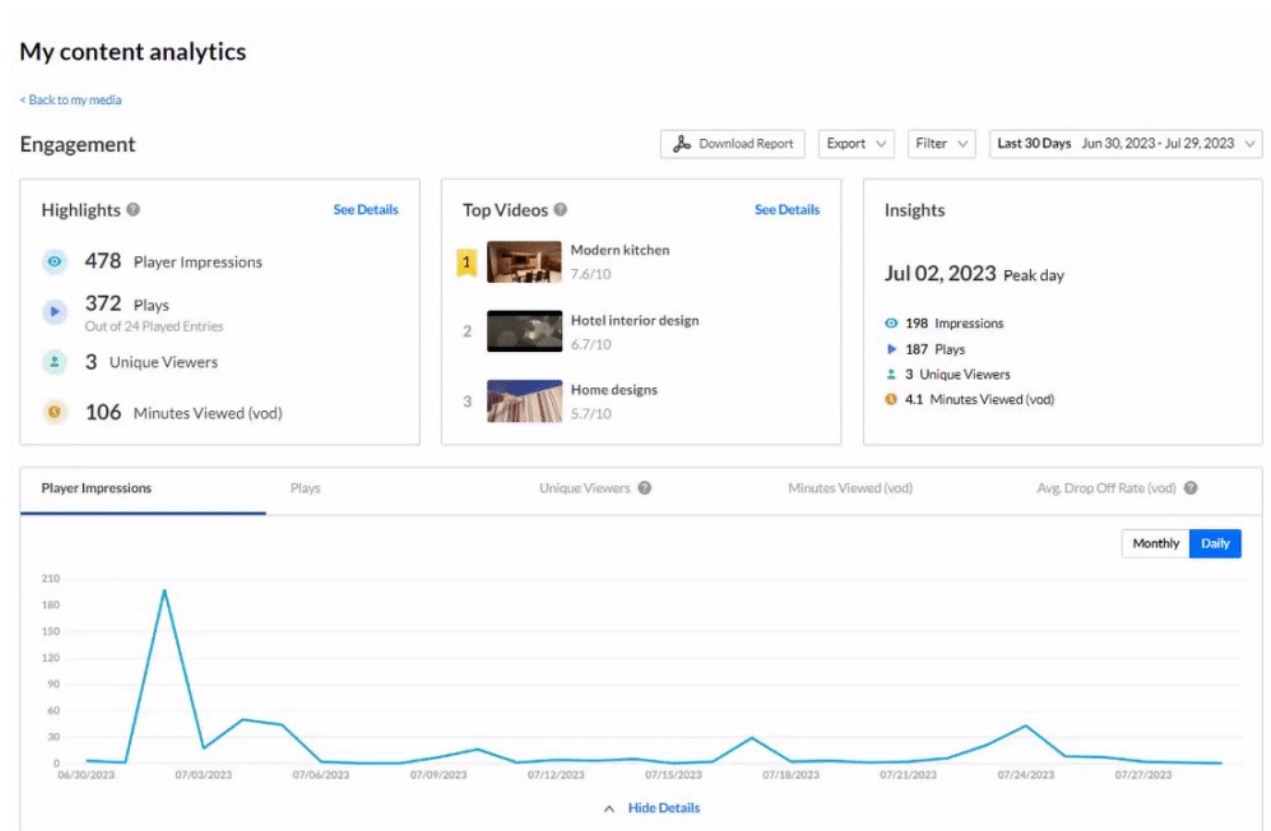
My content analytics

< Back to my media

Engagement

Download Report Export Filter Last 30 Days Jun 30, 2023 - Jul 29, 2023

Highlights See Details

478 Player Impressions

372 Plays
Out of 24 Played Entries

3 Unique Viewers

106 Minutes Viewed (vod)

Top Videos See Details

1 Modern kitchen
7.6/10

2 Hotel interior design
6.7/10

3 Home designs
5.7/10

Insights

Jul 02, 2023 Peak day

198 Impressions
187 Plays
3 Unique Viewers
4.1 Minutes Viewed (vod)

Player Impressions Plays Unique Viewers Minutes Viewed (vod) Avg. Drop Off Rate (vod)

Monthly Daily

210
180
150
120
90
60
30
0

06/30/2023 07/03/2023 07/06/2023 07/09/2023 07/12/2023 07/15/2023 07/18/2023 07/21/2023 07/24/2023 07/27/2023

Hide Details